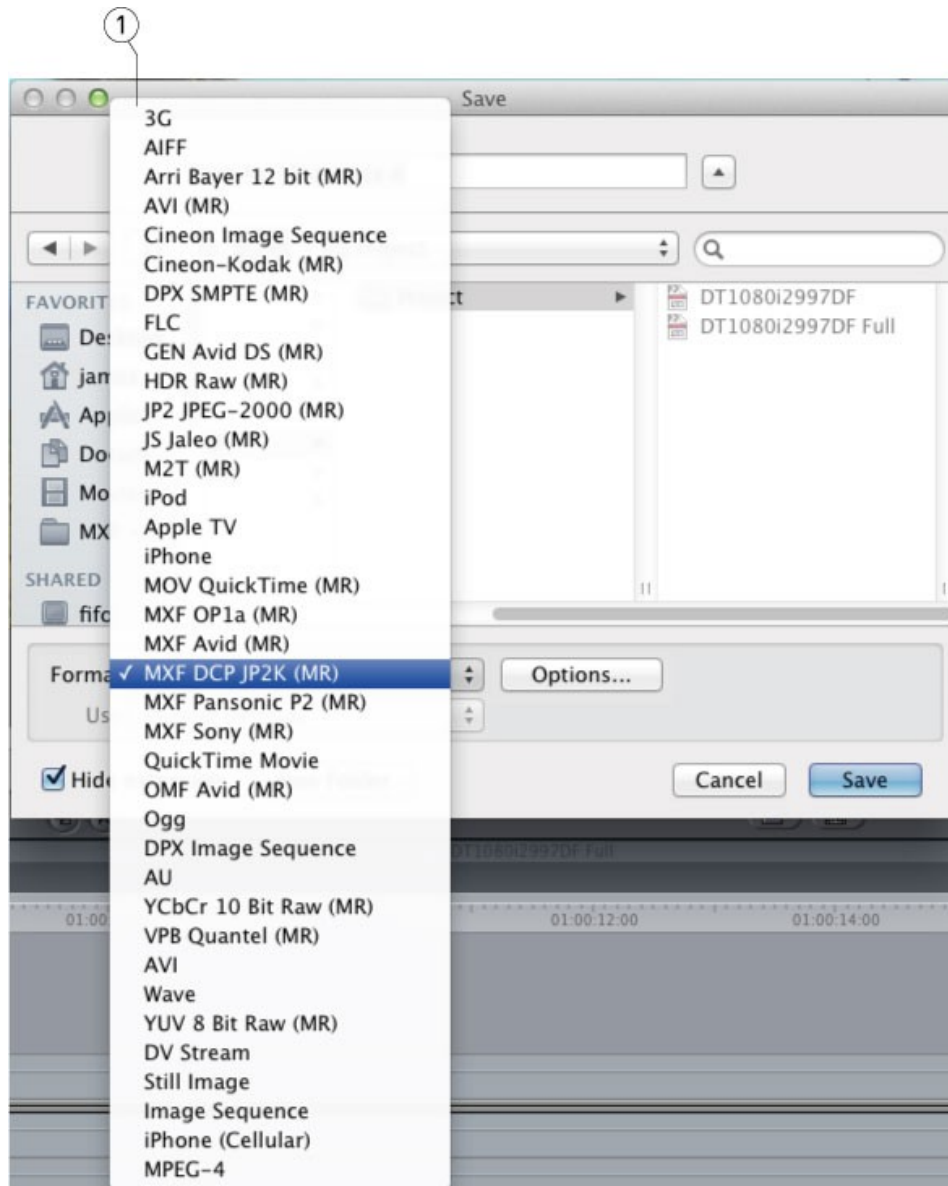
1

Save

3G
AIFF
Arri Bayer 12 bit (MR)
AVI (MR)
Cineon Image Sequence
Cineon-Kodak (MR)
DPX SMPTE (MR)
FLC
GEN Avid DS (MR)
HDR Raw (MR)
JP2 JPEG-2000 (MR)
JS Jaleo (MR)
M2T (MR)
iPod
Apple TV
iPhone
MOV QuickTime (MR)
MXF OP1a (MR)
MXF Avid (MR)
✓ MXF DCP JP2K (MR)
MXF Pansonic P2 (MR)
MXF Sony (MR)
QuickTime Movie
OMF Avid (MR)
Ogg
DPX Image Sequence
AU
YCbCr 10 Bit Raw (MR)
VPB Quantel (MR)
AVI
Wave
YUV 8 Bit Raw (MR)
DV Stream
Still Image
Image Sequence
iPhone (Cellular)
MPEG-4

FAVORIT
De
jam
Ap
Do
Mo
MX
SHARED
fifo

DT1080i2997DF
DT1080i2997DF Full

Forma
Us
Options...
Hide
Cancel
Save

01:00
01:00:12:00
01:00:14:00